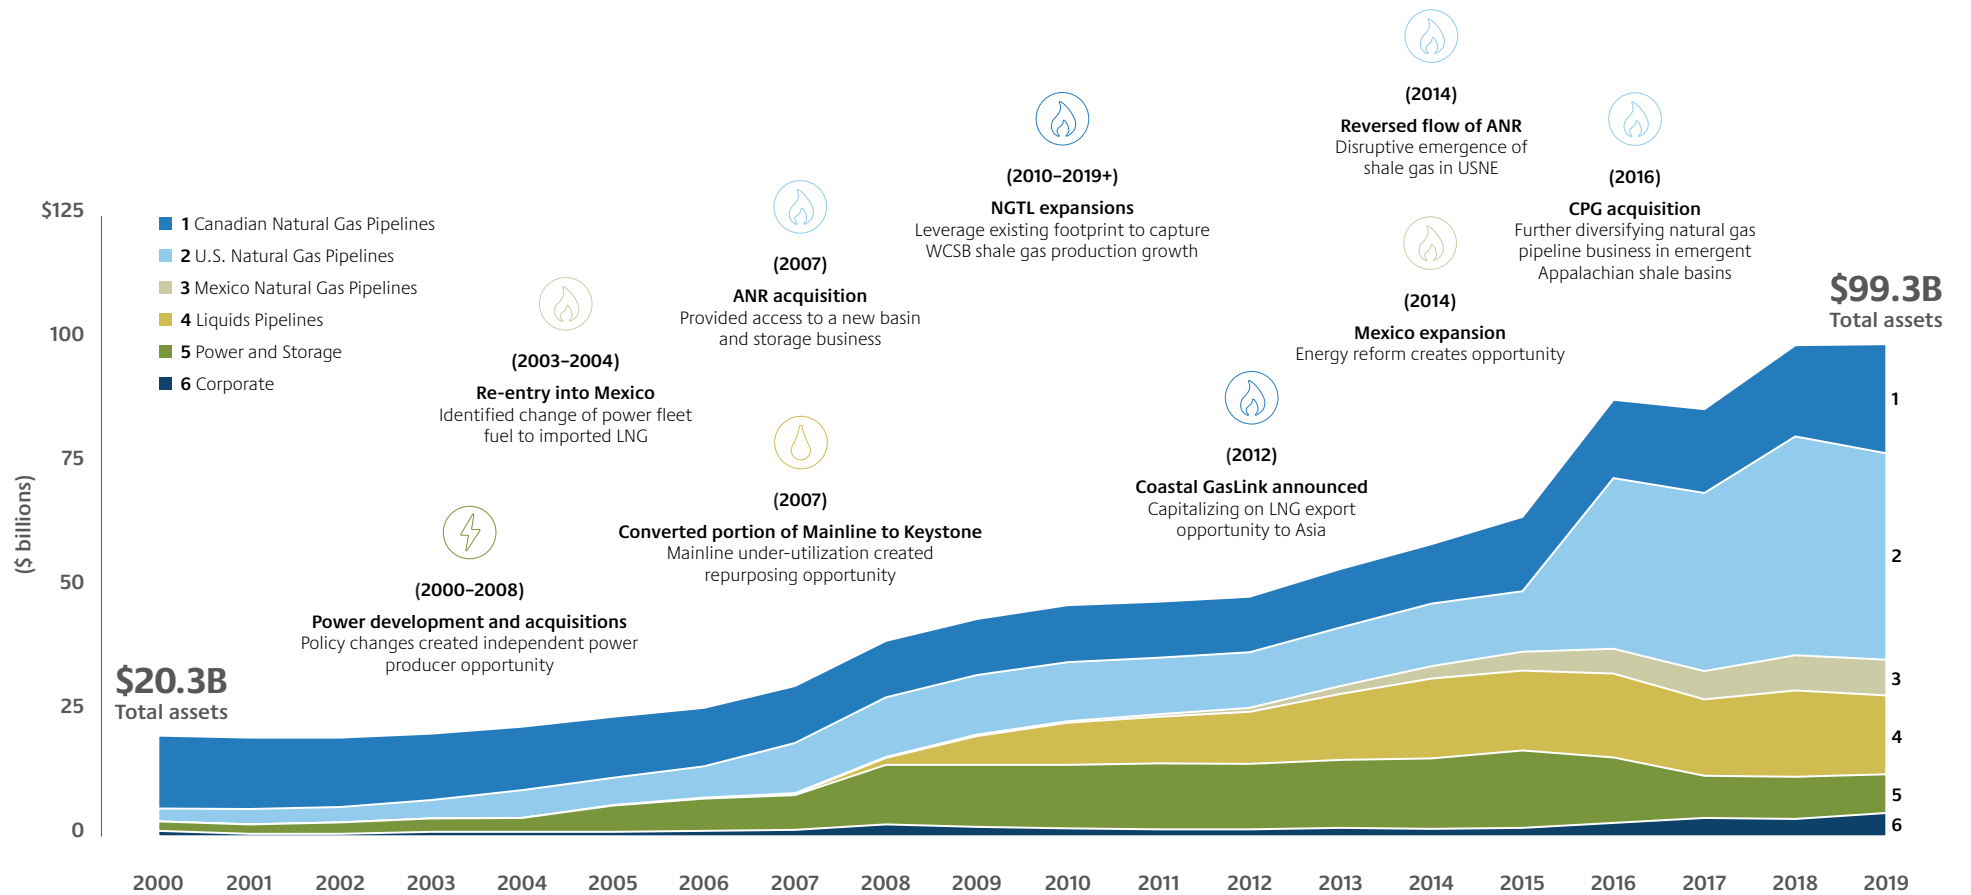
$125

100

75

50

25

0

($ billions)

1 Canadian Natural Gas Pipelines
2 U.S. Natural Gas Pipelines
3 Mexico Natural Gas Pipelines
4 Liquids Pipelines
5 Power and Storage
6 Corporate

$20.3B
Total assets

(2000–2008)
Power development and acquisitions
Policy changes created independent power producer opportunity

(2003–2004)
Re-entry into Mexico
Identified change of power fleet fuel to imported LNG

(2007)
ANR acquisition
Provided access to a new basin and storage business

(2007)
Converted portion of Mainline to Keystone
Mainline under-utilization created repurposing opportunity

(2010–2019+)
NGTL expansions
Leverage existing footprint to capture WCSB shale gas production growth

(2012)
Coastal GasLink announced
Capitalizing on LNG export opportunity to Asia

(2014)
Reversed flow of ANR
Disruptive emergence of shale gas in USNE

(2014)
Mexico expansion
Energy reform creates opportunity

(2016)
CPG acquisition
Further diversifying natural gas pipeline business in emergent Appalachian shale basins

$99.3B
Total assets

1
2
3
4
5
6

2000 2001 2002 2003 2004 2005 2006 2007 2008 2009 2010 2011 2012 2013 2014 2015 2016 2017 2018 2019